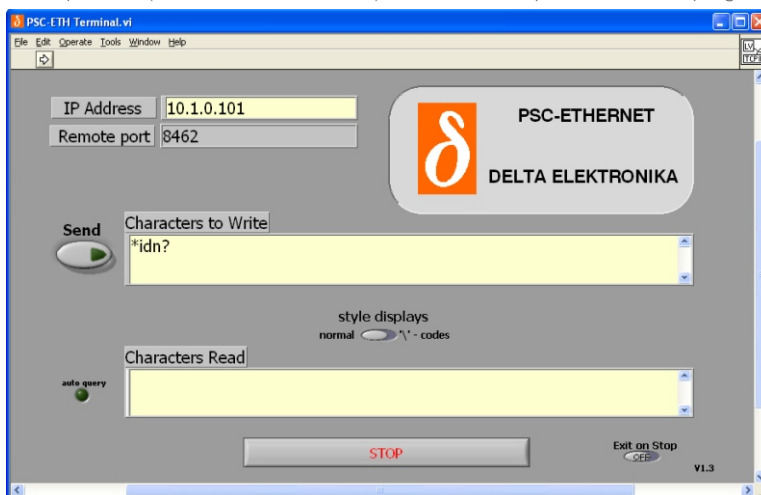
PSC-ETH Terminal.vi

File Edit Operate Tools Window Help

IP Address 10.1.0.101

Remote port 8462

δ

PSC-ETHERNET

DELTA ELEKTRONIKA

Send

Characters to Write

*idn?

style displays

normal '\' - codes

Characters Read

auto query

STOP

Exit on Stop

OFF

V1.3